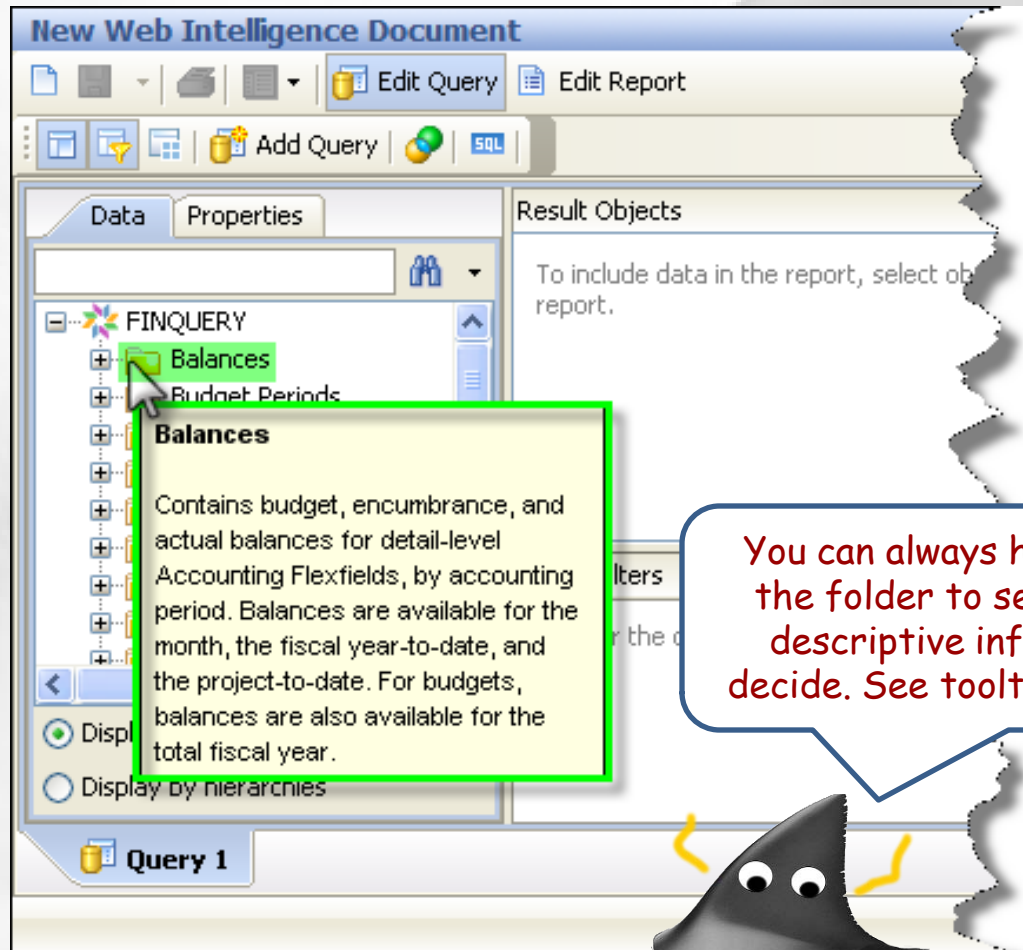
New Web Intelligence Document

Edit Query

Edit Report

Add Query

SQL

Data

Properties

Result Objects

To include data in the report, select ob report.

FINQUERY

Balances

Budget Periods

Balances

Contains budget, encumbrance, and actual balances for detail-level Accounting Flexfields, by accounting period. Balances are available for the month, the fiscal year-to-date, and the project-to-date. For budgets, balances are also available for the total fiscal year.

Displ

Display by hierarchies

lters

r the c

You can always h the folder to se descriptive inf decide. See toolt

Query 1